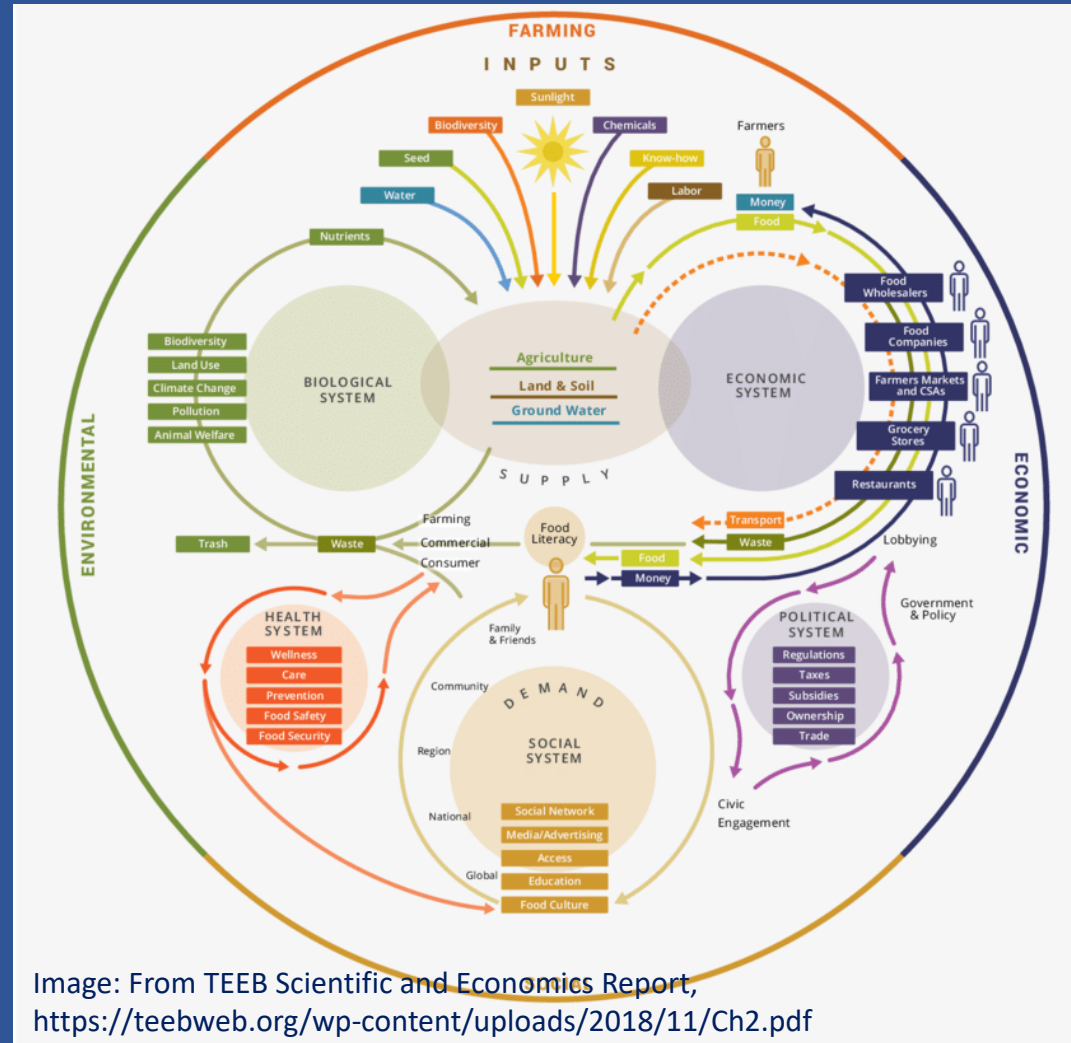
FARMING

INPUTS

Sunlight
Biodiversity
Chemicals
Seed
Know-how
Water
Labor
Farmers
Money
Food
Nutrients

Food Wholesalers
Food Companies
Farmers Markets and CSAs
Grocery Stores
Restaurants

Biodiversity
Land Use
Climate Change
Pollution
Animal Welfare

BIOLOGICAL SYSTEM

Agriculture
Land & Soil
Ground Water

ECONOMIC SYSTEM

SUPPLY

ENVIRONMENTAL

ECONOMIC

Farming
Commercial
Consumer
Trash
Waste
Food Literacy
Transport
Waste
Food
Money
Lobbying

HEALTH SYSTEM
Wellness
Care
Prevention
Food Safety
Food Security

Family & Friends
Community
Region
National
Global

DEMAND

SOCIAL SYSTEM
Social Network
Media/Advertising
Access
Education
Food Culture

Government & Policy

POLITICAL SYSTEM
Regulations
Taxes
Subsidies
Ownership
Trade

Civic Engagement

Image: From TEEB Scientific and Economics Report, https://teebweb.org/wp-content/uploads/2018/11/Ch2.pdf